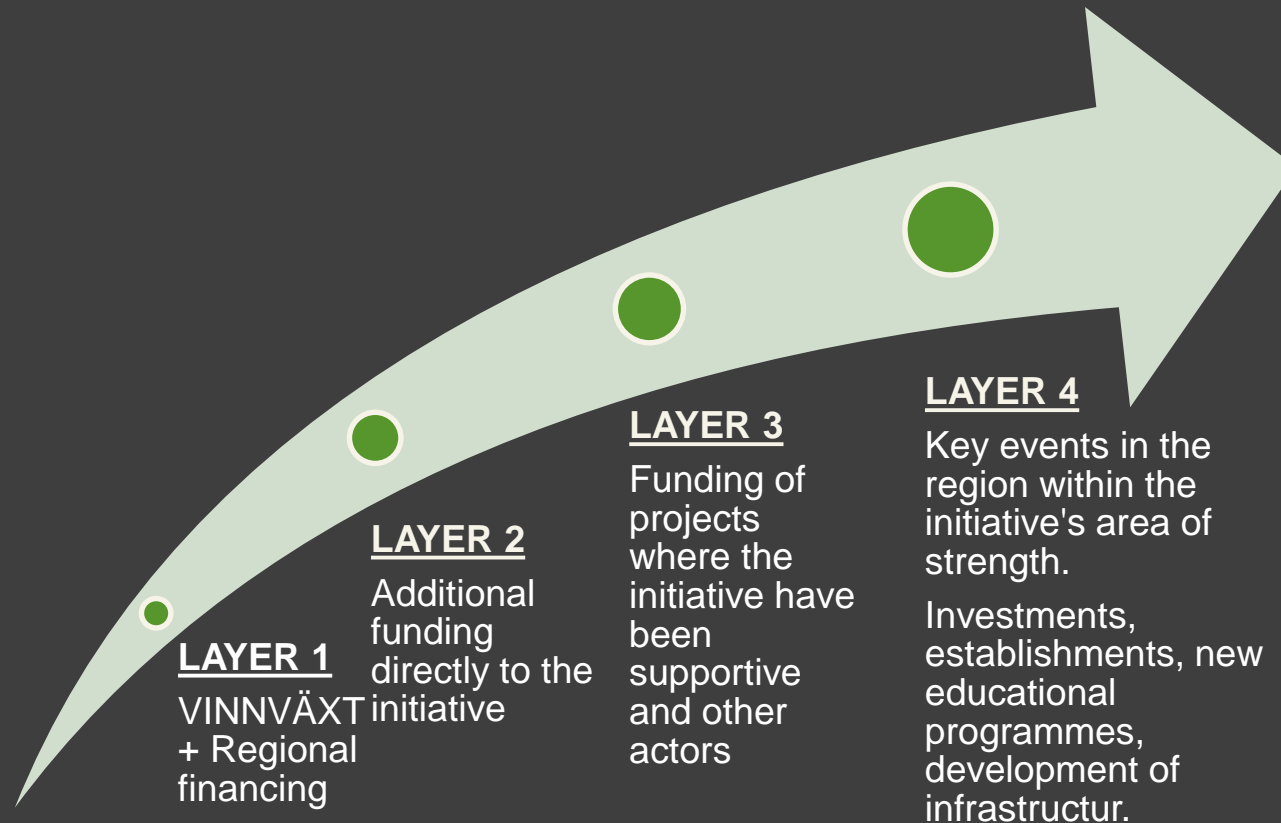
LAYER 1

VINNVÄXT + Regional financing

LAYER 2

Additional funding directly to the initiative

LAYER 3

Funding of projects where the initiative have been supportive and other actors

LAYER 4

Key events in the region within the initiative's area of strength.

Investments, establishments, new educational programmes, development of infrastructur.